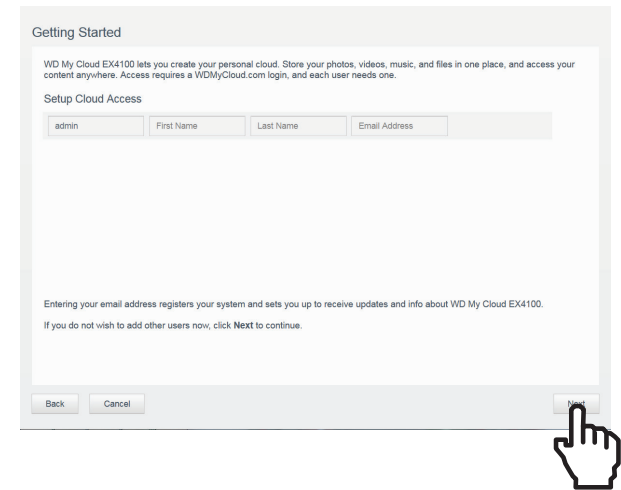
Getting Started

WD My Cloud EX4100 lets you create your personal cloud. Store your photos, videos, music, and files in one place, and access your content anywhere. Access requires a WDMyCloud.com login, and each user needs one.

Setup Cloud Access

| admin | First Name | Last Name | Email Address |
|---|---|---|---|

Entering your email address registers your system and sets you up to receive updates and info about WD My Cloud EX4100.

If you do not wish to add other users now, click **Next** to continue.

Back Cancel Next